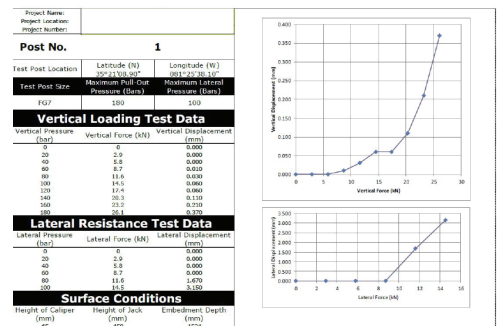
Project Name:
Project Location:
Project Number:

Post No. 1

| Test Post Location | Latitude (N) 35°21'09.90" | Longitude (W) 081°25'38.10" |
|---|---|---|
| Test Post Size | Maximum Pull-Out Pressure (Bars) | Maximum Lateral Pressure (Bars) |
| FG7 | 180 | 100 |

Vertical Loading Test Data

| Vertical Pressure (bar) | Vertical Force (kN) | Vertical Displacement (mm) |
|---|---|---|
| 0 | 0 | 0.000 |
| 20 | 2.9 | 0.000 |
| 40 | 5.8 | 0.000 |
| 60 | 8.7 | 0.010 |
| 80 | 11.6 | 0.030 |
| 100 | 14.5 | 0.060 |
| 120 | 17.4 | 0.060 |
| 140 | 20.3 | 0.110 |
| 160 | 23.2 | 0.210 |
| 180 | 26.1 | 0.370 |

Lateral Resistance Test Data

| Lateral Pressure (bar) | Lateral Force (kN) | Lateral Displacement (mm) |
|---|---|---|
| 0 | 0 | 0.000 |
| 20 | 2.9 | 0.000 |
| 40 | 5.8 | 0.000 |
| 60 | 8.7 | 0.000 |
| 80 | 11.6 | 1.670 |
| 100 | 14.5 | 3.150 |

Surface Conditions

| Height of Caliper (mm) | Height of Jack (mm) | Embedment Depth (mm) |
|---|---|---|
| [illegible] | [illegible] | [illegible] |

Vertical Displacement (mm)
0.400
0.350
0.300
0.250
0.200
0.150
0.100
0.050
0.000
0 5 10 15 20 25 30
Vertical Force (kN)

Lateral Displacement (mm)
3.500
3.000
2.500
2.000
1.500
1.000
0.500
0.000
0 2 4 6 8 10 12 14 16
Lateral Force (kN)